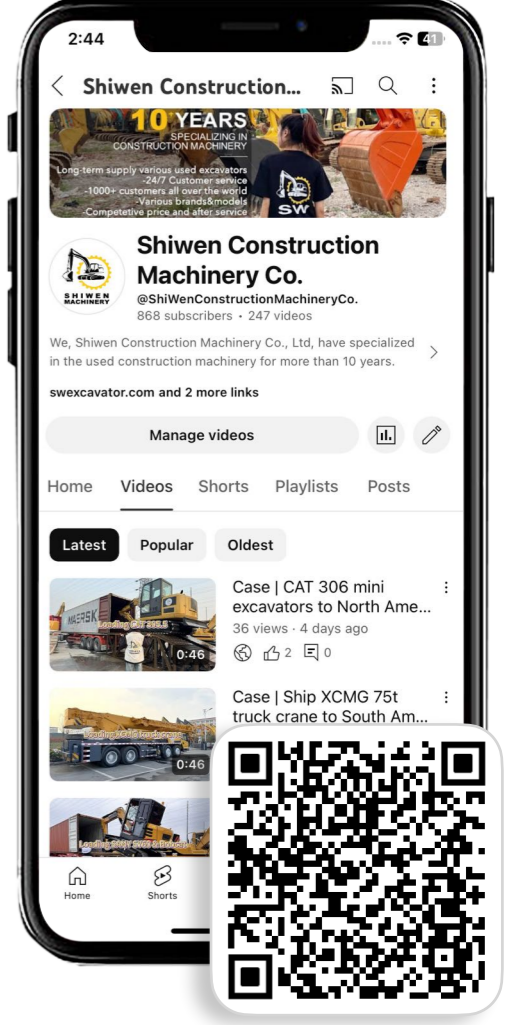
2:44

41

Shiwen Construction...

10 YEARS
SPECIALIZING IN
CONSTRUCTION MACHINERY

Long-term supply various used excavators
-24/7 Customer service
-1000+ customers all over the world
-Various brands&models
-Competetive price and after service

SW

SHIWEN MACHINERY

Shiwen Construction Machinery Co.

@ShiWenConstructionMachineryCo.
868 subscribers • 247 videos

We, Shiwen Construction Machinery Co., Ltd, have specialized in the used construction machinery for more than 10 years.

swexcavator.com and 2 more links

Manage videos

Home Videos Shorts Playlists Posts

Latest Popular Oldest

MAERSK
Loading CAT 306.5
0:46

Case | CAT 306 mini excavators to North Ame...
36 views · 4 days ago
2 0

Loading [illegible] truck crane
0:46

Case | Ship XCMG 75t truck crane to South Am...

Loading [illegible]

Home Shorts